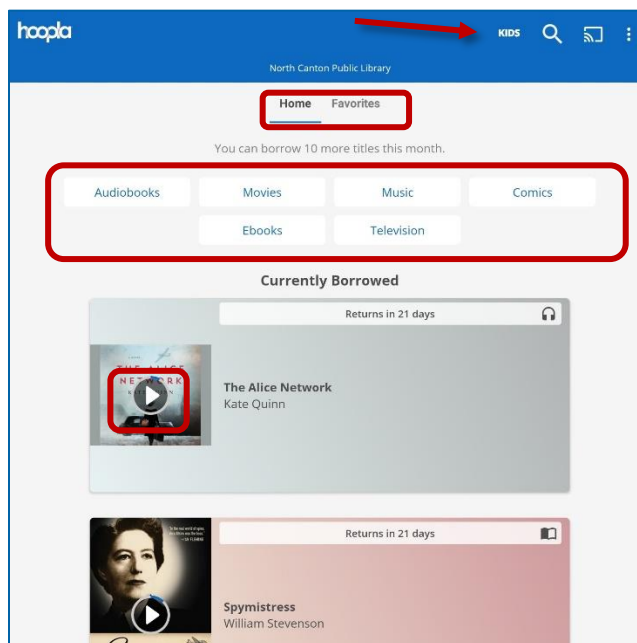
hoopla

KIDS

North Canton Public Library

Home Favorites

You can borrow 10 more titles this month.

Audiobooks Movies Music Comics

Ebooks Television

Currently Borrowed

Returns in 21 days

THE ALICE NETWORK

The Alice Network
Kate Quinn

Returns in 21 days

Spymistress
William Stevenson